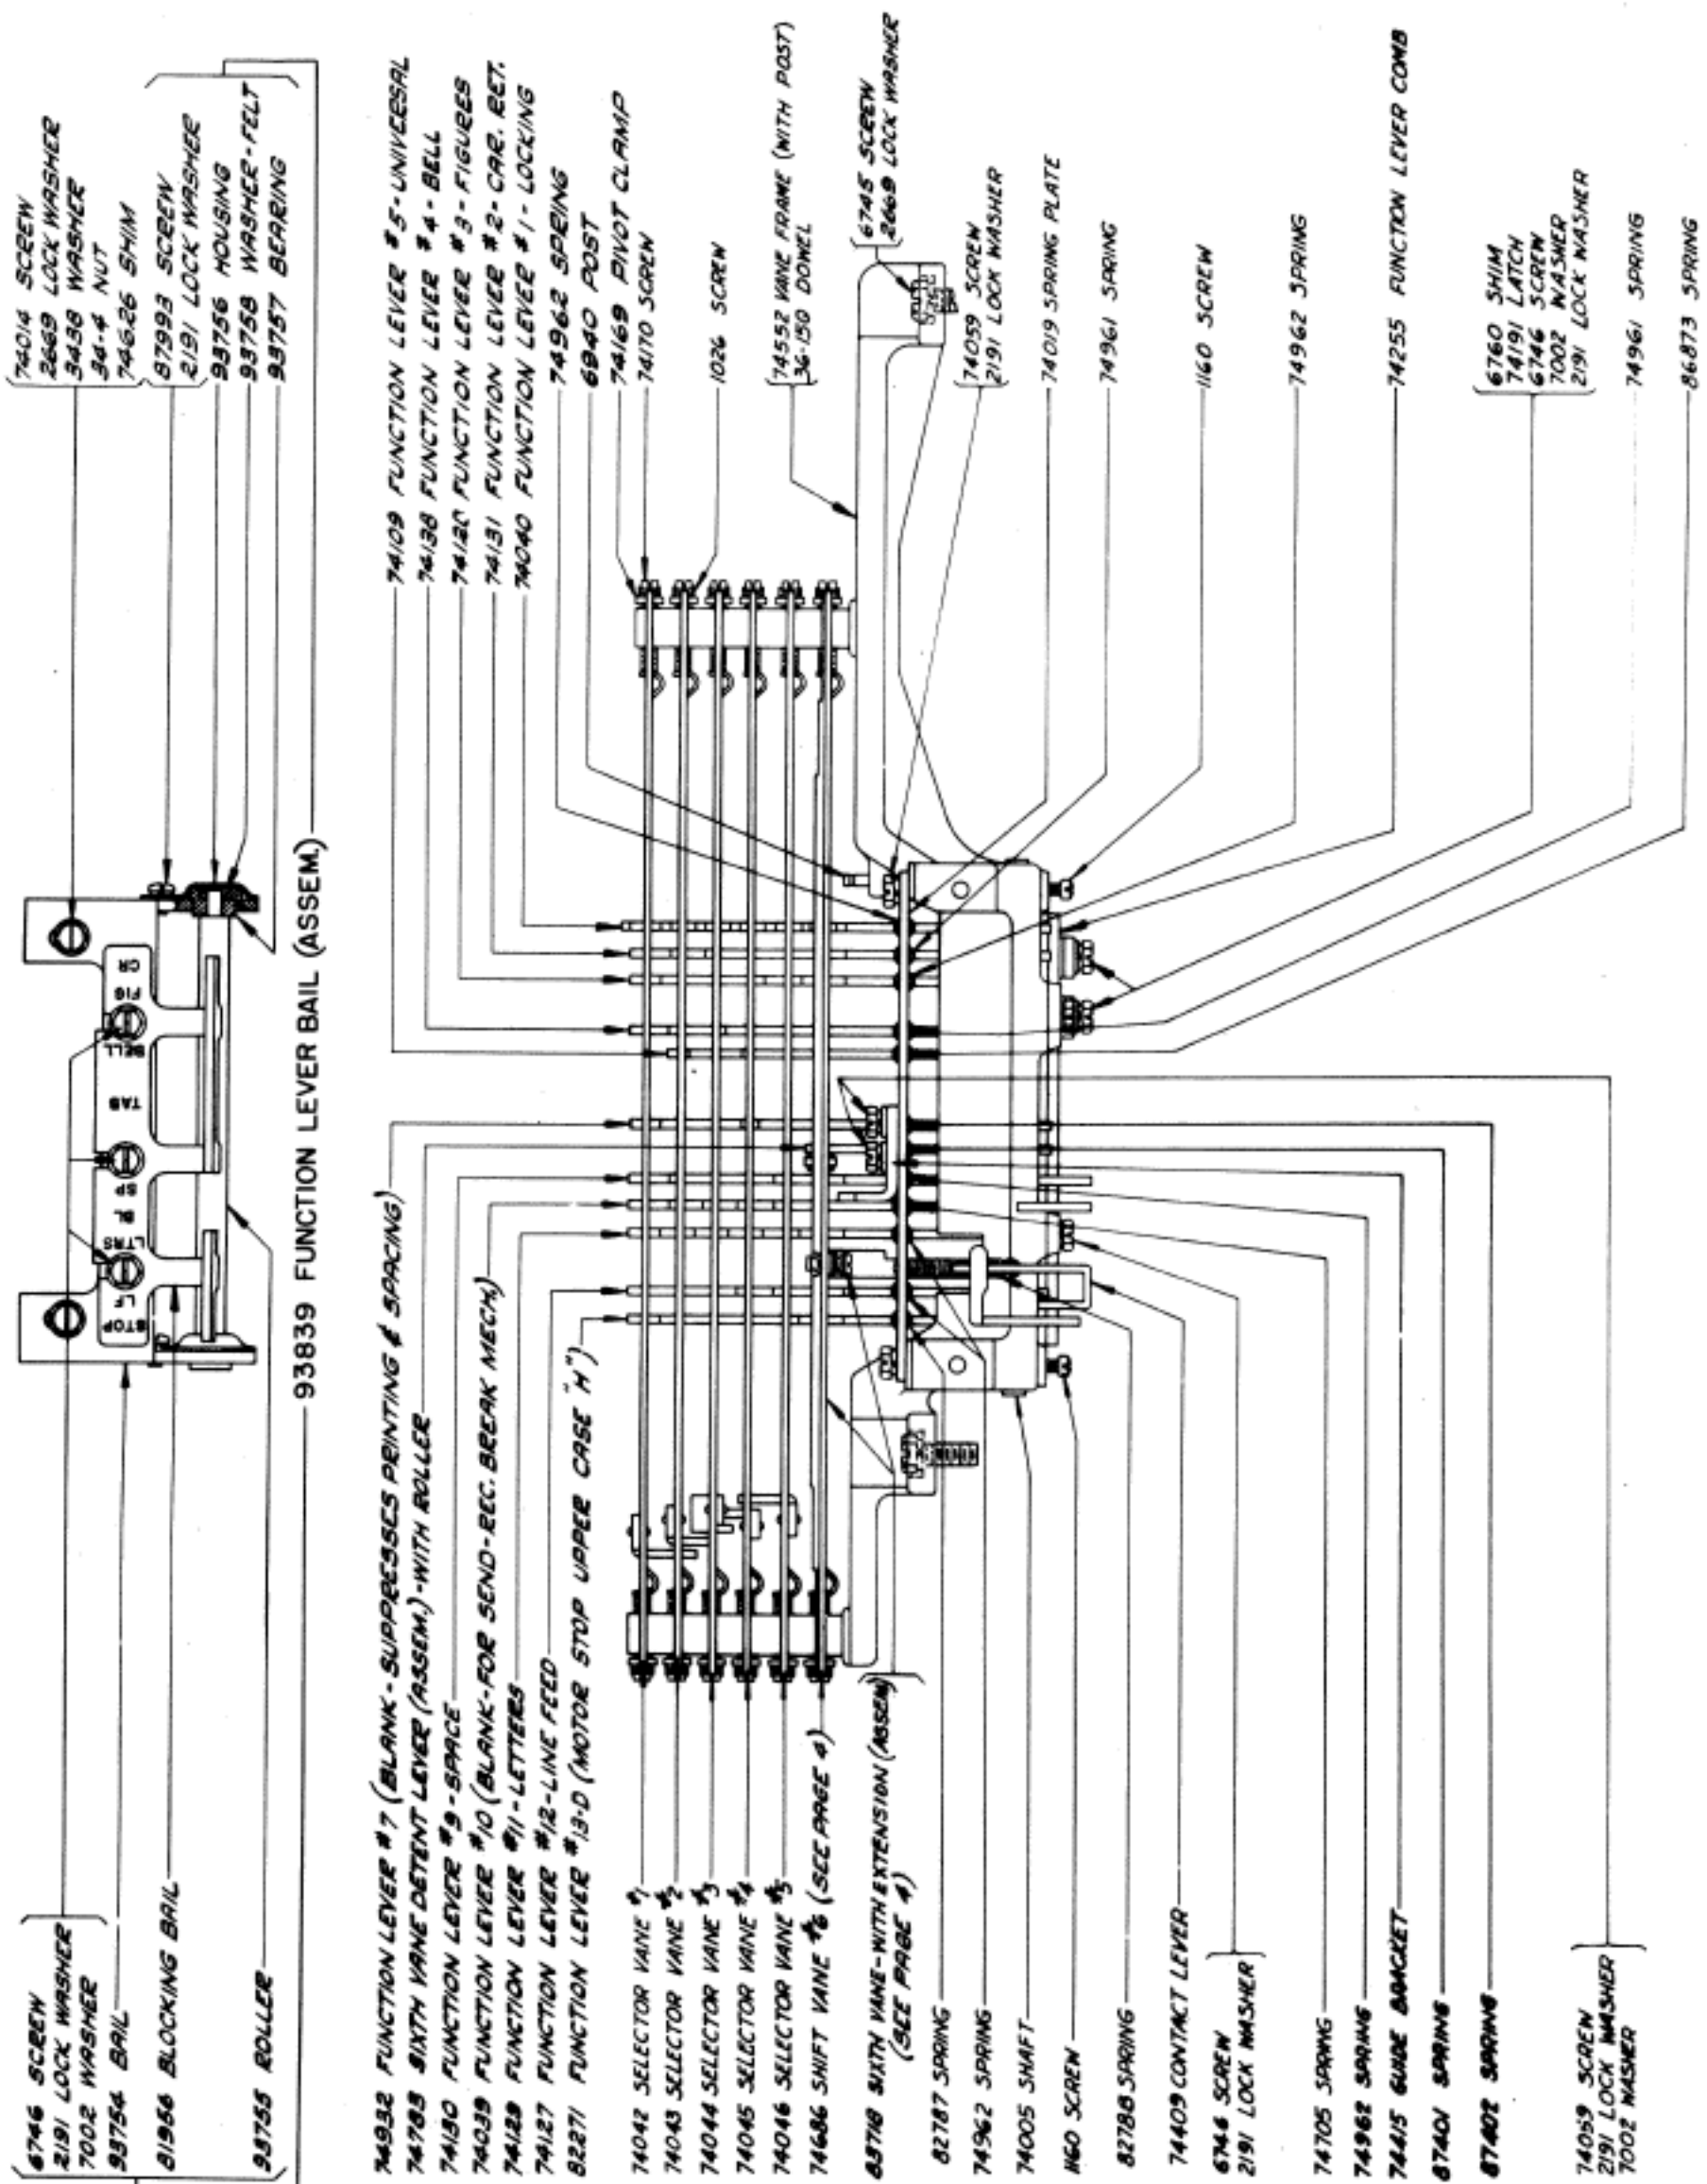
74014 SCREW
2669 LOCK WASHER
3438 WASHER
34-4 NUT
74626 SHIM

87993 SCREW
2191 LOCK WASHER
93756 HOUSING
93758 WASHER-FELT
93757 BEARING

74109 FUNCTION LEVER #5-UNIVERSAL
74138 FUNCTION LEVER #4-BELL
74120 FUNCTION LEVER #3-FIGURES
74131 FUNCTION LEVER #2-CAR. RET.
74040 FUNCTION LEVER #1-LOCKING
74962 SPRING
6940 POST
74169 PIVOT CLAMP
74170 SCREW
1026 SCREW
74552 VANE FRAME (WITH POST)
36-150 DOWEL
6745 SCREW
2669 LOCK WASHER
74059 SCREW
2191 LOCK WASHER
74019 SPRING PLATE
74961 SPRING
1160 SCREW
74962 SPRING
74255 FUNCTION LEVER COMB
6760 SHIM
74191 LATCH
6746 SCREW
7002 WASHER
2191 LOCK WASHER
74961 SPRING
86873 SPRING

STOP LF LTRS BL SP TAB BELL FIG CR

93839 FUNCTION LEVER BAIL (ASSEM.)

6746 SCREW
2191 LOCK WASHER
7002 WASHER
93754 BAIL
81956 BLOCKING BAIL
93755 ROLLER

74932 FUNCTION LEVER #7 (BLANK-SUPPRESSES PRINTING & SPACING)
74783 SIXTH VANE DETENT LEVER (ASSEM.)-WITH ROLLER
74130 FUNCTION LEVER #9-SPACE
74039 FUNCTION LEVER #10 (BLANK-FOR SEND-REC. BREAK MECH.)
74129 FUNCTION LEVER #11-LETTERS
74127 FUNCTION LEVER #12-LINE FEED
82271 FUNCTION LEVER #13-D (MOTOR STOP UPPER CASE "H")

74042 SELECTOR VANE #1
74043 SELECTOR VANE #2
74044 SELECTOR VANE #3
74045 SELECTOR VANE #4
74046 SELECTOR VANE #5
74686 SHIFT VANE #6 (SEE PAGE 4)

82718 SIXTH VANE-WITH EXTENSION (ASSEM) (SEE PAGE 4)
82787 SPRING
74962 SPRING
74005 SHAFT
1160 SCREW
82788 SPRING
74409 CONTACT LEVER
6746 SCREW
2191 LOCK WASHER
74705 SPRING
74962 SPRING
74415 GUIDE BRACKET
87401 SPRING
87402 SPRING
74059 SCREW
2191 LOCK WASHER
7002 WASHER